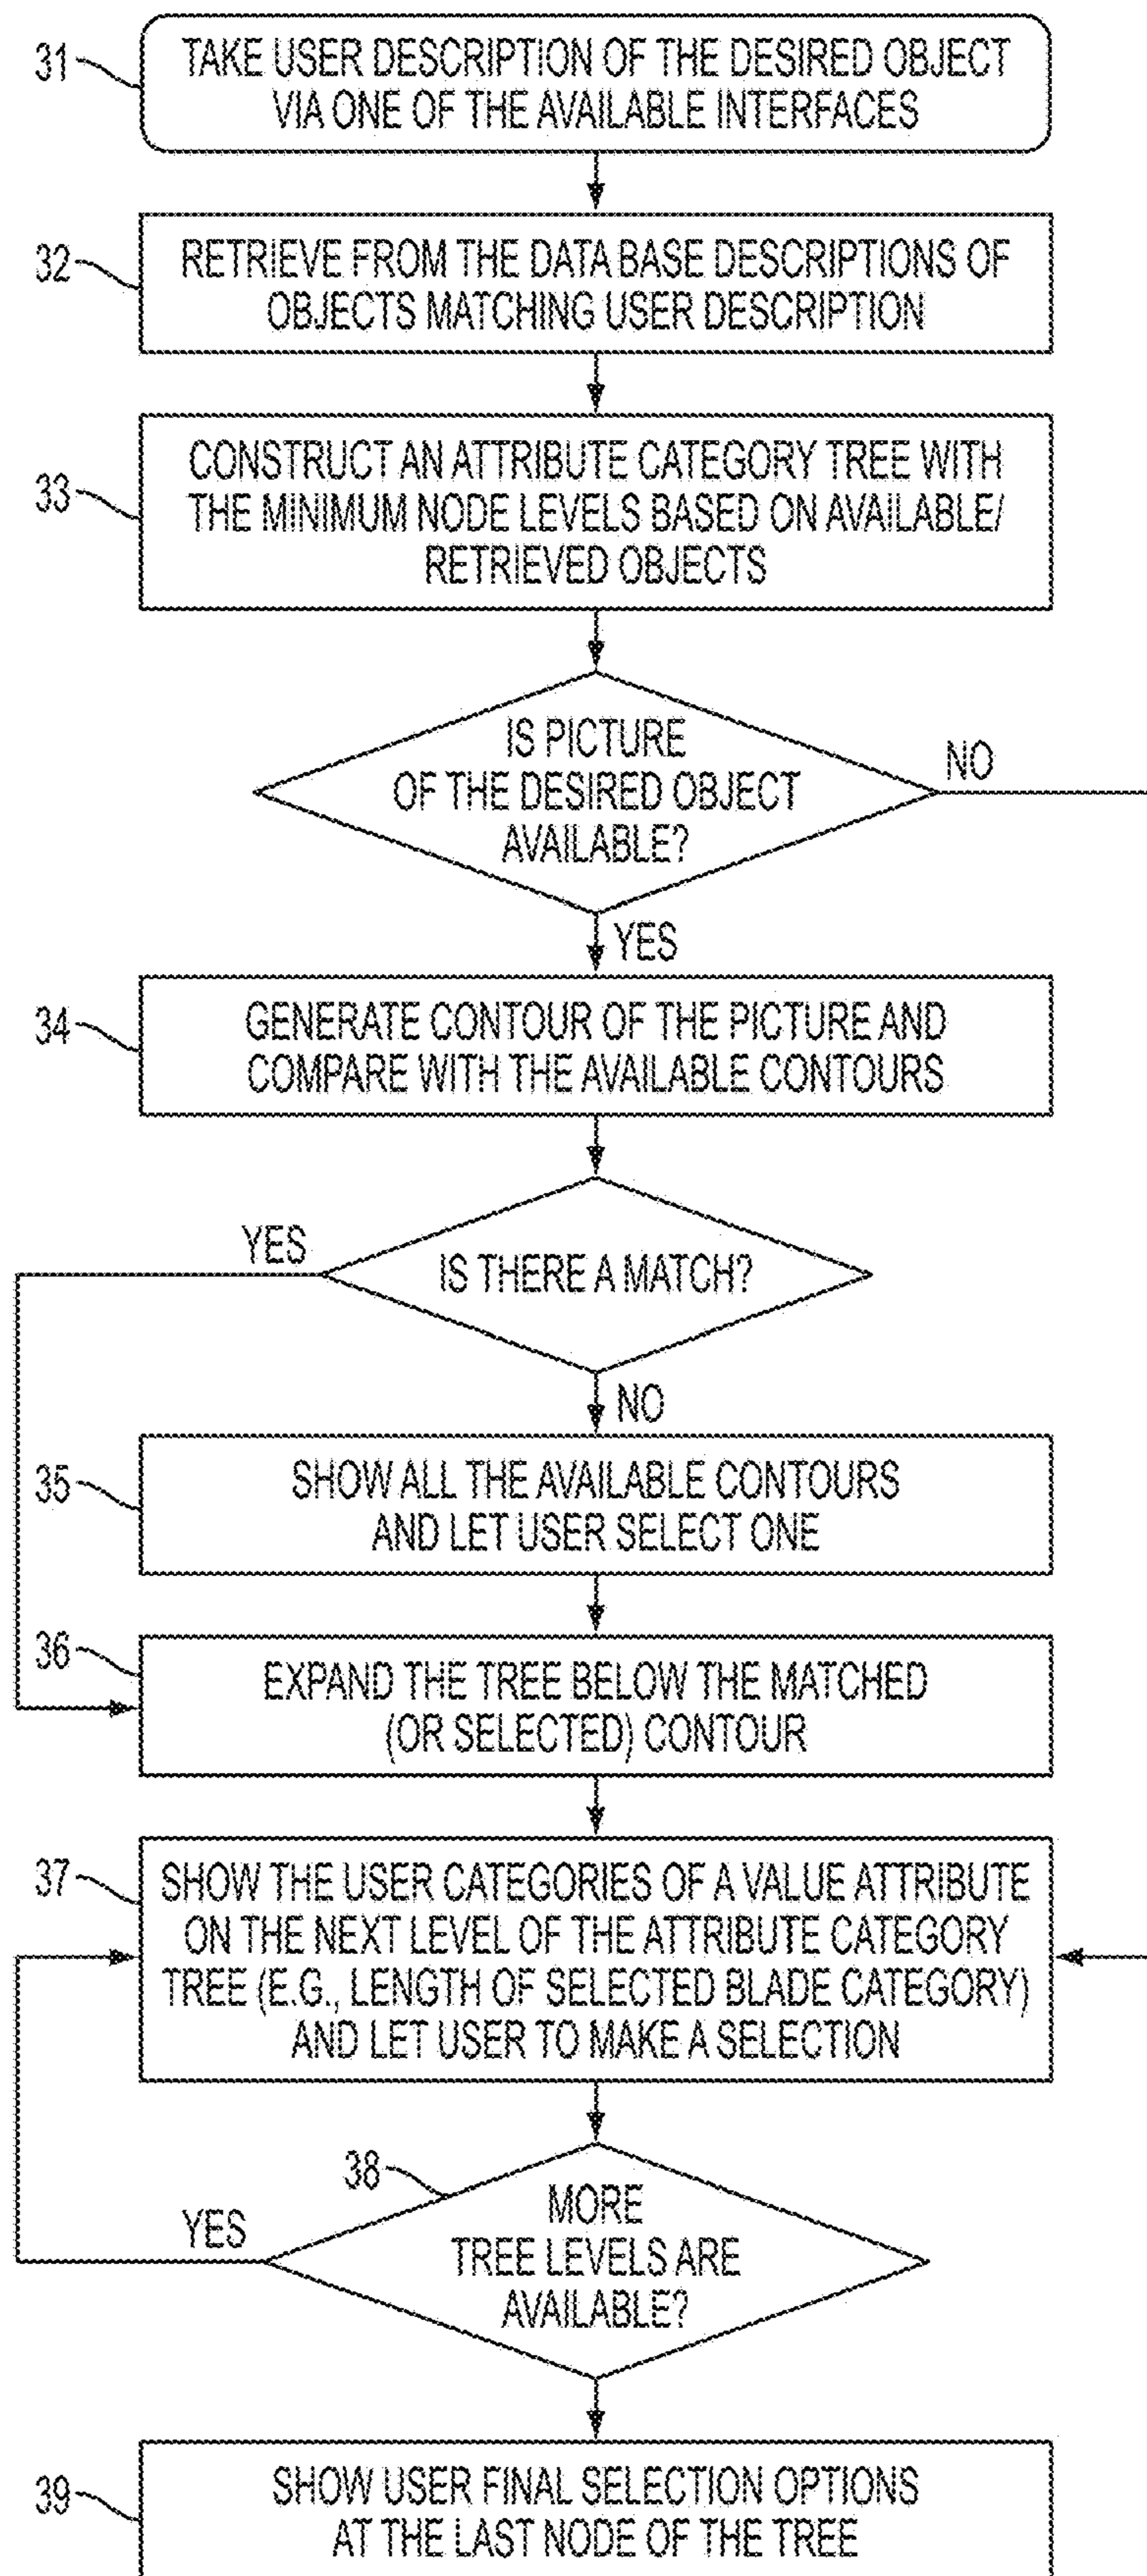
31
TAKE USER DESCRIPTION OF THE DESIRED OBJECT VIA ONE OF THE AVAILABLE INTERFACES

32
RETRIEVE FROM THE DATA BASE DESCRIPTIONS OF OBJECTS MATCHING USER DESCRIPTION

33
CONSTRUCT AN ATTRIBUTE CATEGORY TREE WITH THE MINIMUM NODE LEVELS BASED ON AVAILABLE/ RETRIEVED OBJECTS

IS PICTURE OF THE DESIRED OBJECT AVAILABLE?

NO

YES

34
GENERATE CONTOUR OF THE PICTURE AND COMPARE WITH THE AVAILABLE CONTOURS

YES

IS THERE A MATCH?

NO

35
SHOW ALL THE AVAILABLE CONTOURS AND LET USER SELECT ONE

36
EXPAND THE TREE BELOW THE MATCHED (OR SELECTED) CONTOUR

37
SHOW THE USER CATEGORIES OF A VALUE ATTRIBUTE ON THE NEXT LEVEL OF THE ATTRIBUTE CATEGORY TREE (E.G., LENGTH OF SELECTED BLADE CATEGORY) AND LET USER TO MAKE A SELECTION

38
YES
MORE TREE LEVELS ARE AVAILABLE?

39
SHOW USER FINAL SELECTION OPTIONS AT THE LAST NODE OF THE TREE